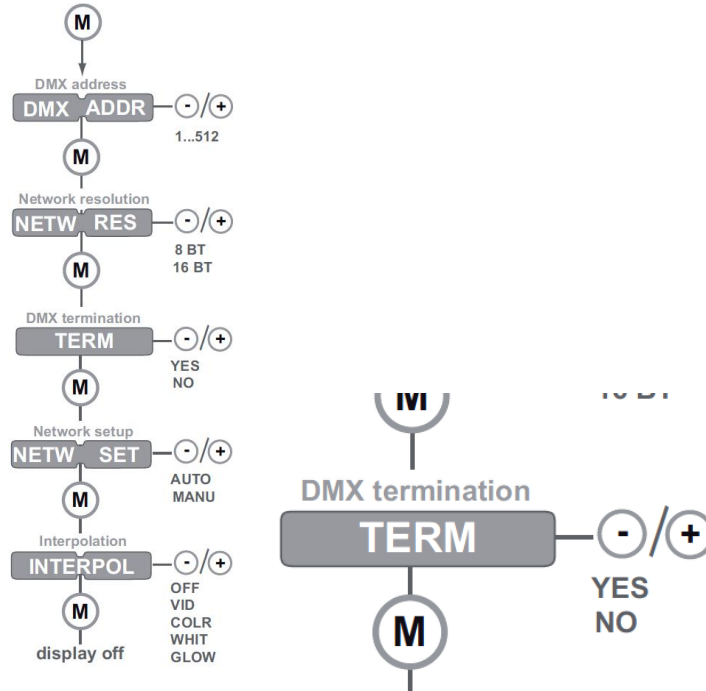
M

DMX address
DMX ADDR
-/+
1...512

M

Network resolution
NETW RES
-/+
8 BT
16 BT

M

DMX termination
TERM
-/+
YES
NO

M

Network setup
NETW SET
-/+
AUTO
MANU

M

Interpolation
INTERPOL
-/+
OFF
VID
COLR
WHIT
GLOW

M
display off

M
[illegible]

DMX termination
TERM
-/+
YES
NO

M